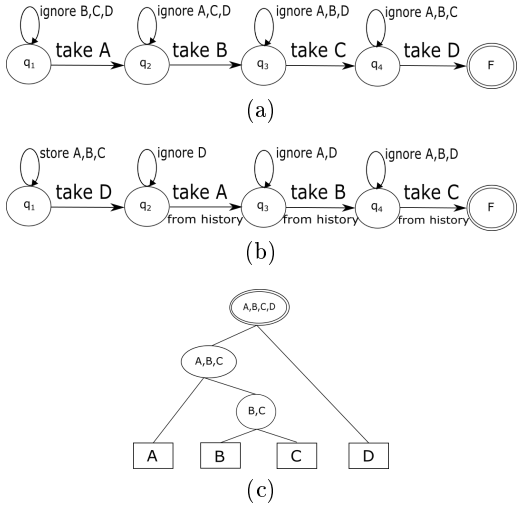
ignore B,C,D
ignore A,C,D
ignore A,B,D
ignore A,B,C
$q_1$ take A $q_2$ take B $q_3$ take C $q_4$ take D F

(a)

store A,B,C
ignore D
ignore A,D
ignore A,B,D
$q_1$ take D $q_2$ take A from history $q_3$ take B from history $q_4$ take C from history F

(b)

A,B,C,D
A,B,C
B,C
A
B
C
D

(c)